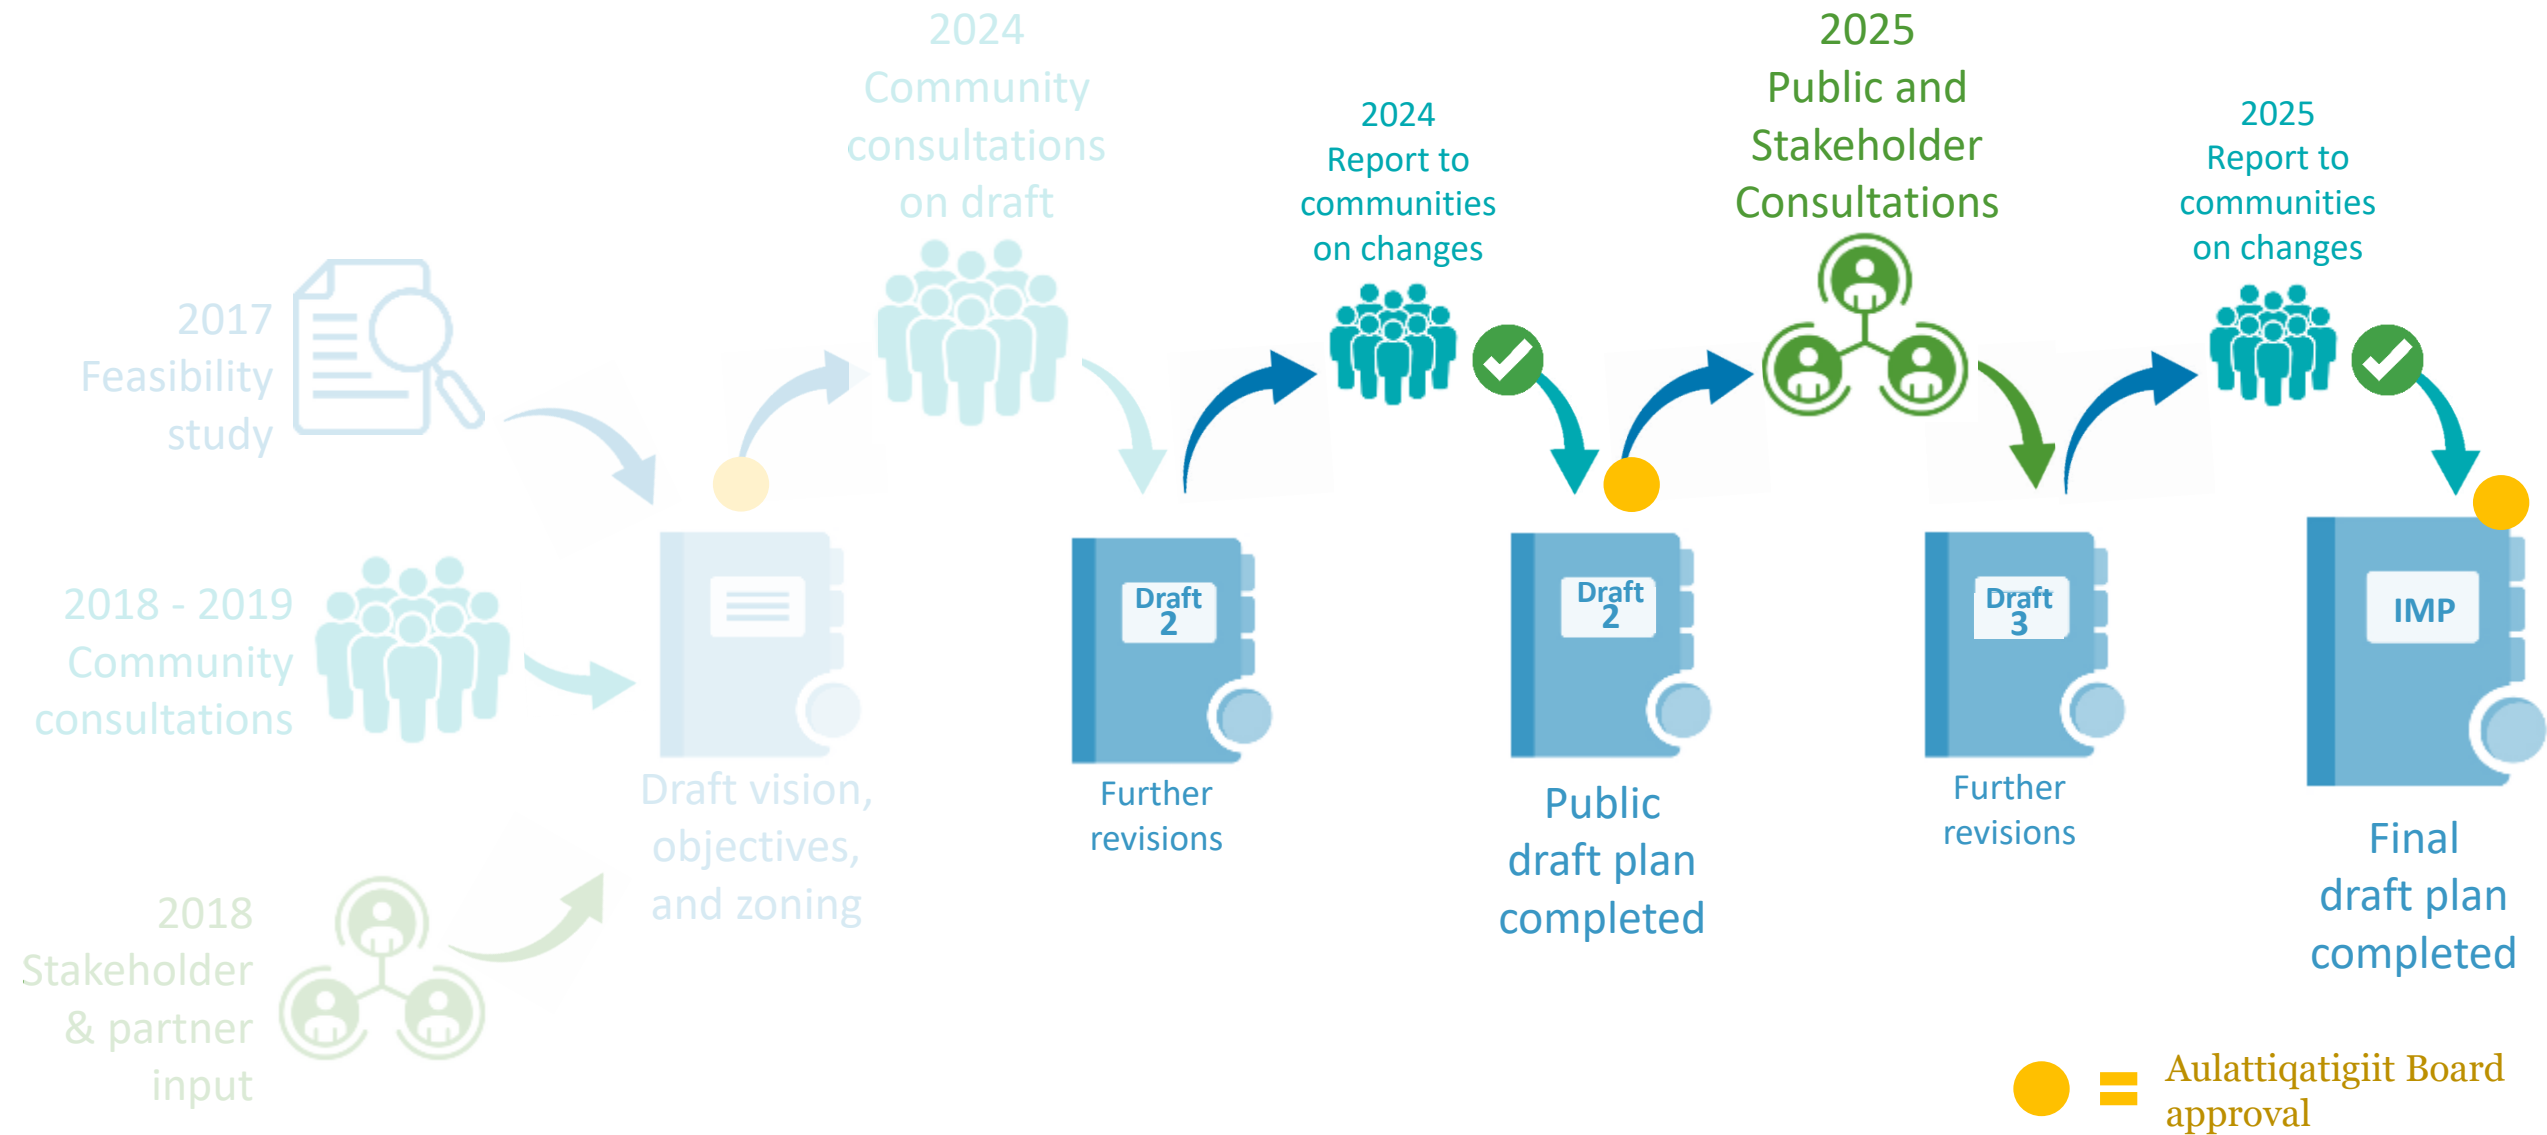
2017 Feasibility study

2018 - 2019 Community consultations

2018 Stakeholder & partner input

Draft vision, objectives, and zoning

2024 Community consultations on draft

Draft 2

Further revisions

2024 Report to communities on changes

Draft 2

Public draft plan completed

2025 Public and Stakeholder Consultations

Draft 3

Further revisions

2025 Report to communities on changes

IMP

Final draft plan completed

= Aulattiqatigiit Board approval